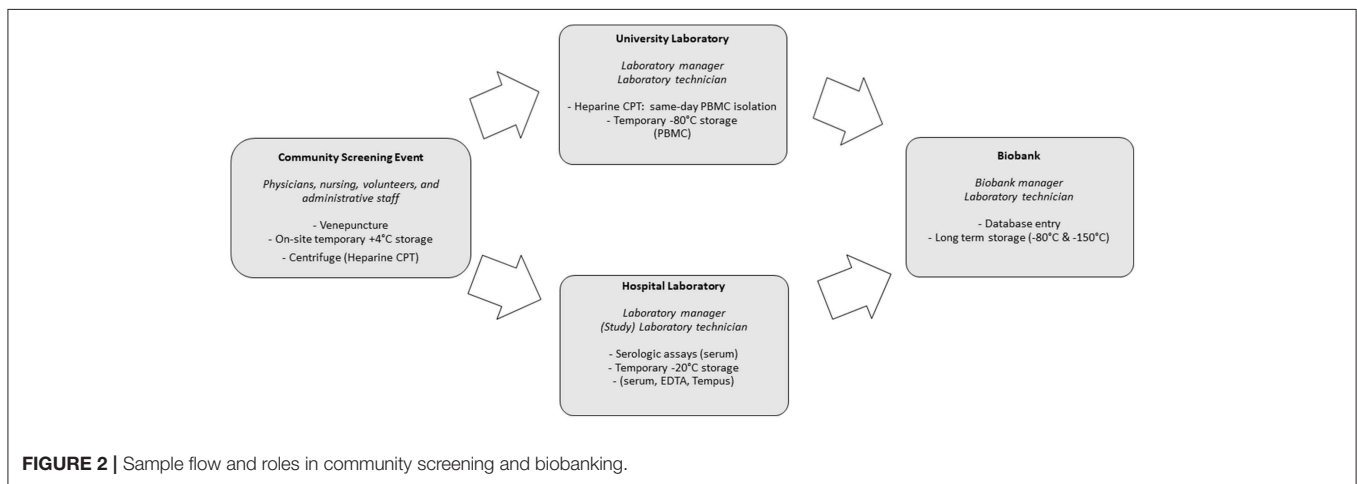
Community Screening Event

Physicians, nursing, volunteers, and administrative staff

- Venepuncture
- On-site temporary +4°C storage
- Centrifuge (Heparine CPT)

University Laboratory

Laboratory manager
Laboratory technician

- Heparine CPT: same-day PBMC isolation
- Temporary -80°C storage (PBMC)

Hospital Laboratory

Laboratory manager
(Study) Laboratory technician

- Serologic assays (serum)
- Temporary -20°C storage
- (serum, EDTA, Tempus)

Biobank

Biobank manager
Laboratory technician

- Database entry
- Long term storage (-80°C & -150°C)

FIGURE 2 | Sample flow and roles in community screening and biobanking.